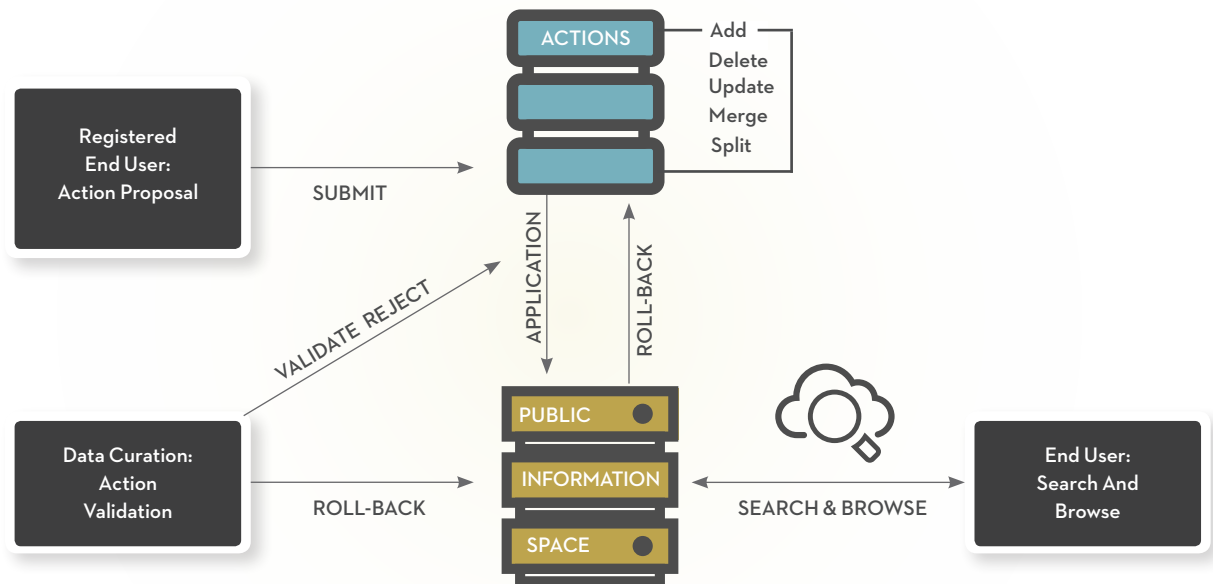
ACTIONS

Add
Delete
Update
Merge
Split

Registered End User: Action Proposal

SUBMIT

APPLICATION

ROLL-BACK

VALIDATE REJECT

Data Curation: Action Validation

ROLL-BACK

PUBLIC
INFORMATION
SPACE

SEARCH & BROWSE

End User: Search And Browse